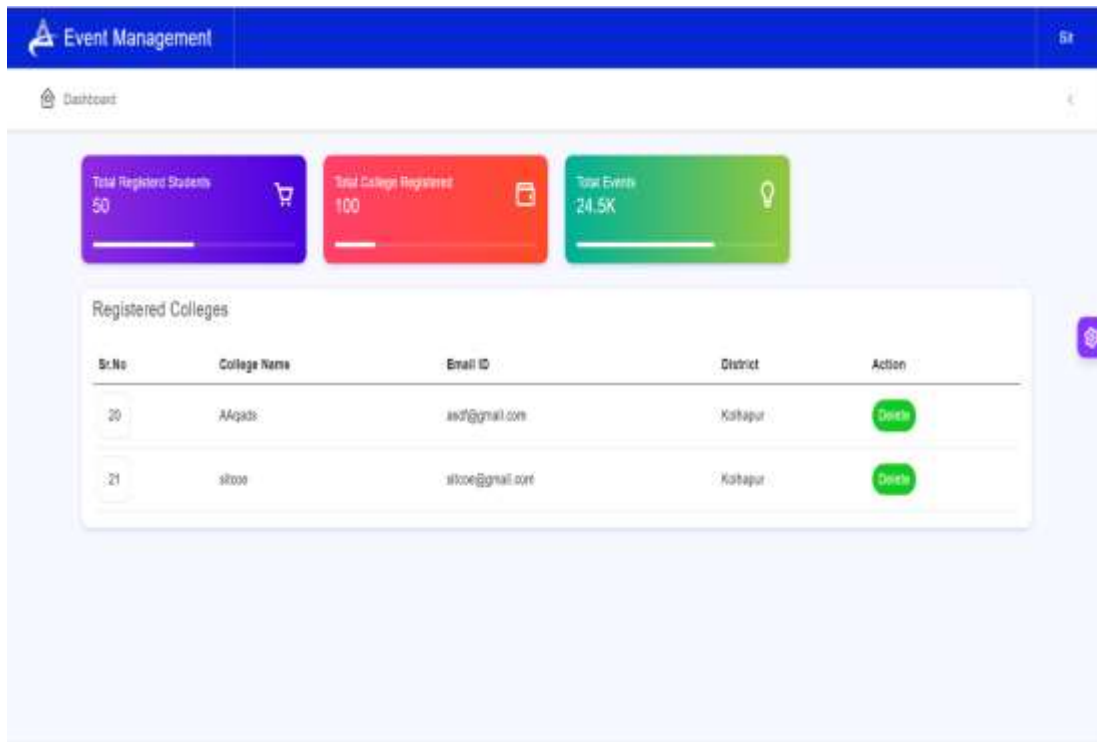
Event Management

Sit

Dashboard

Total Registerd Students
50

Total College Registered
100

Total Events
24.5K

Registered Colleges

| Sr.No | College Name | Email ID | District | Action |
|---|---|---|---|---|
| 20 | AAqads | asdf@gmail.com | Kolhapur | Delete |
| 21 | sitcoe | sitcoe@gmail.com | Kolhapur | Delete |